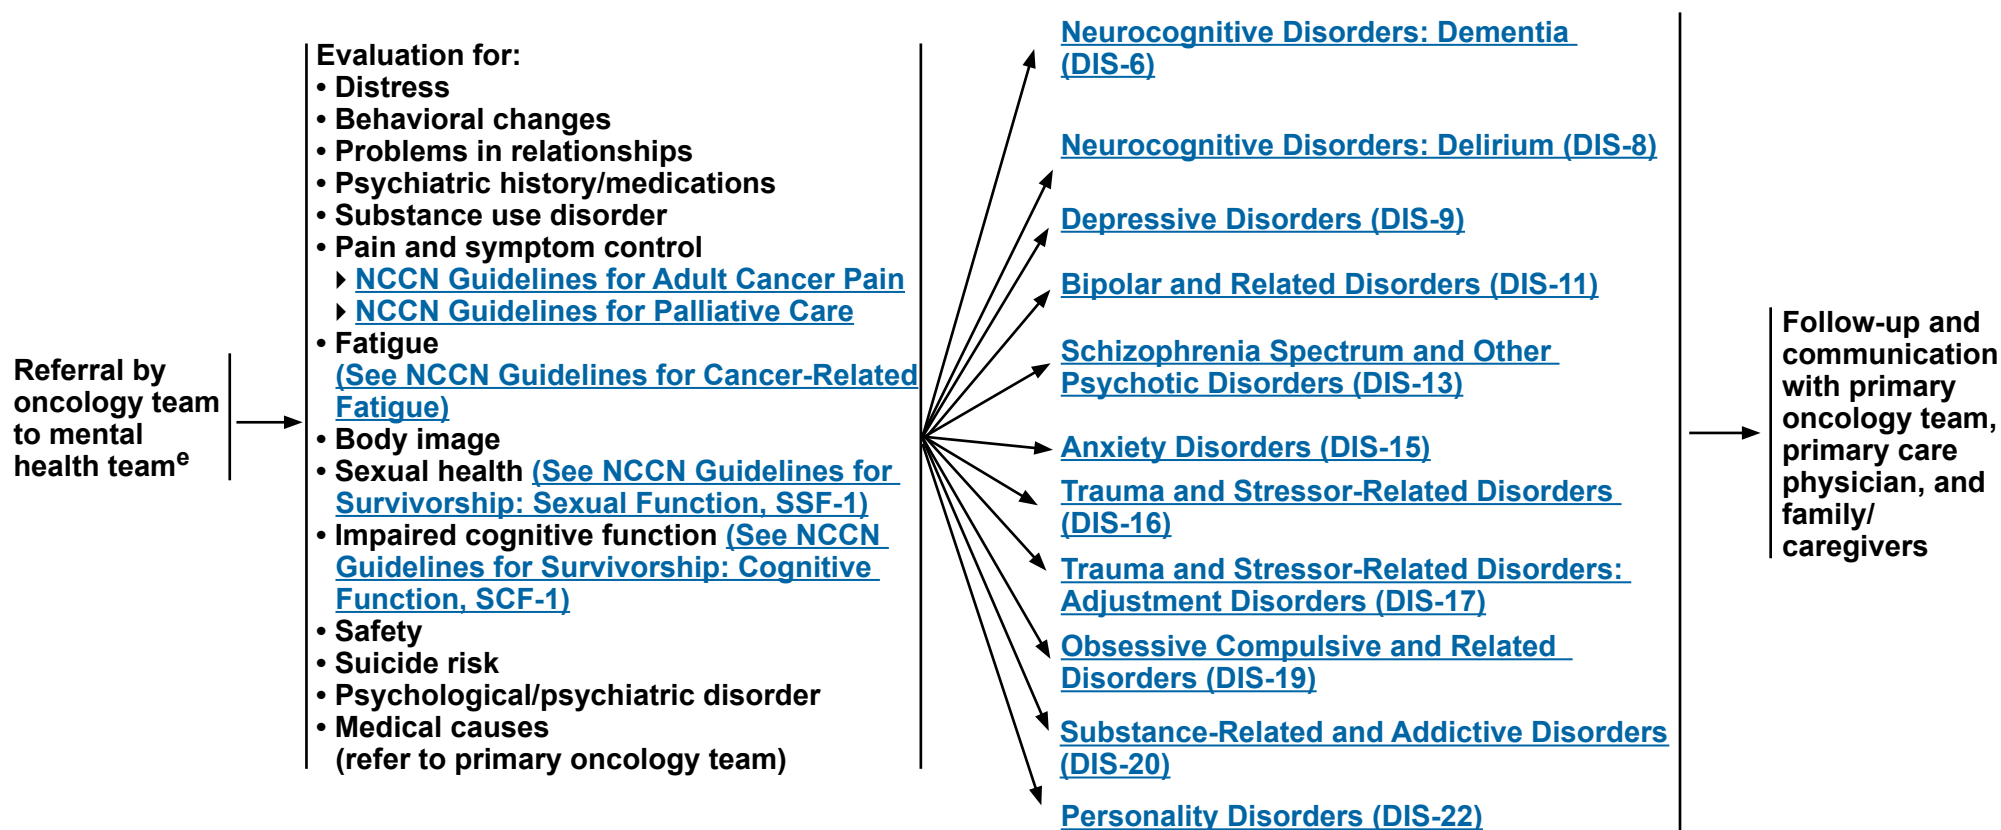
Referral by oncology team to mental health team$^e$

Evaluation for:
• Distress
• Behavioral changes
• Problems in relationships
• Psychiatric history/medications
• Substance use disorder
• Pain and symptom control
▸ NCCN Guidelines for Adult Cancer Pain
▸ NCCN Guidelines for Palliative Care
• Fatigue (See NCCN Guidelines for Cancer-Related Fatigue)
• Body image
• Sexual health (See NCCN Guidelines for Survivorship: Sexual Function, SSF-1)
• Impaired cognitive function (See NCCN Guidelines for Survivorship: Cognitive Function, SCF-1)
• Safety
• Suicide risk
• Psychological/psychiatric disorder
• Medical causes (refer to primary oncology team)

Neurocognitive Disorders: Dementia (DIS-6)

Neurocognitive Disorders: Delirium (DIS-8)

Depressive Disorders (DIS-9)

Bipolar and Related Disorders (DIS-11)

Schizophrenia Spectrum and Other Psychotic Disorders (DIS-13)

Anxiety Disorders (DIS-15)

Trauma and Stressor-Related Disorders (DIS-16)

Trauma and Stressor-Related Disorders: Adjustment Disorders (DIS-17)

Obsessive Compulsive and Related Disorders (DIS-19)

Substance-Related and Addictive Disorders (DIS-20)

Personality Disorders (DIS-22)

Follow-up and communication with primary oncology team, primary care physician, and family/ caregivers